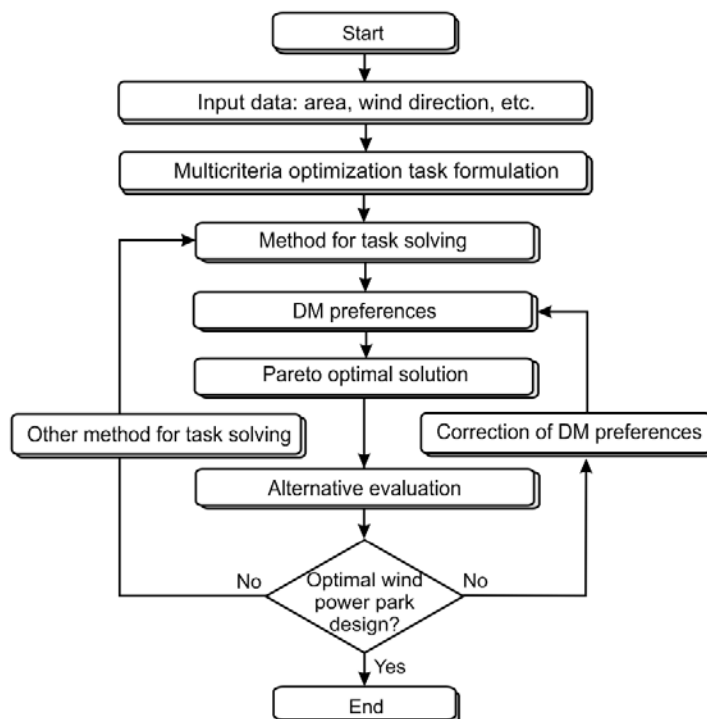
Start

Input data: area, wind direction, etc.

Multicriteria optimization task formulation

Method for task solving

DM preferences

Pareto optimal solution

Other method for task solving

Correction of DM preferences

Alternative evaluation

No

Optimal wind power park design?

No

Yes

End